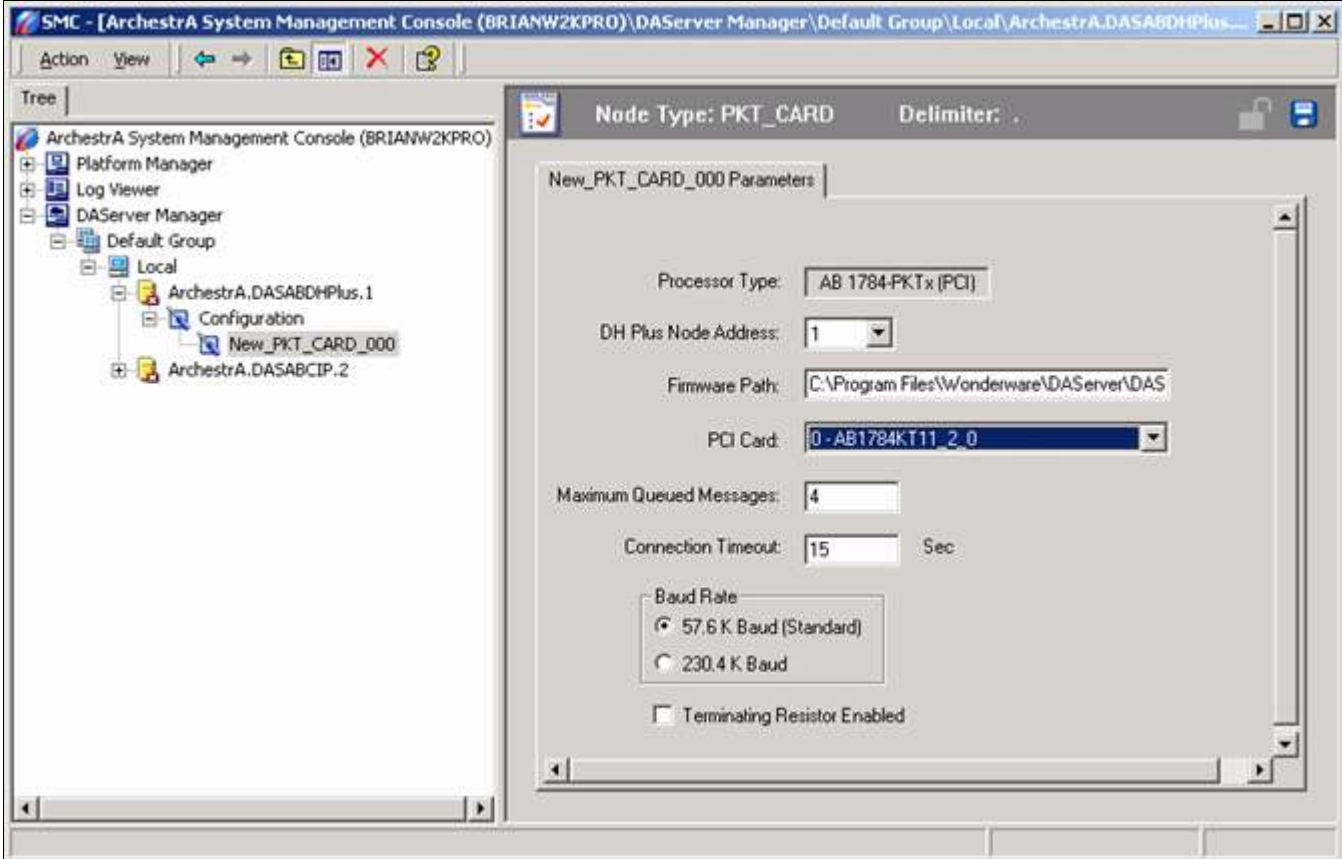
SMC - [ArchestrA System Management Console (BRIANW2KPRO)\DAServer Manager\Default Group\Local\ArchestrA.DASABDHPlus...

Action View

Tree

ArchestrA System Management Console (BRIANW2KPRO)
Platform Manager
Log Viewer
DAServer Manager
Default Group
Local
ArchestrA.DASABDHPlus.1
Configuration
New_PKT_CARD_000
ArchestrA.DASABCIP.2

Node Type: PKT_CARD Delimiter: .

New_PKT_CARD_000 Parameters

Processor Type: AB 1784-PKTx (PCI)

DH Plus Node Address: 1

Firmware Path: C:\Program Files\Wonderware\DAServer\DAS

PCI Card: 0 - AB1784KT11_2_0

Maximum Queued Messages: 4

Connection Timeout: 15 Sec

Baud Rate
57.6 K Baud (Standard)
230.4 K Baud

Terminating Resistor Enabled